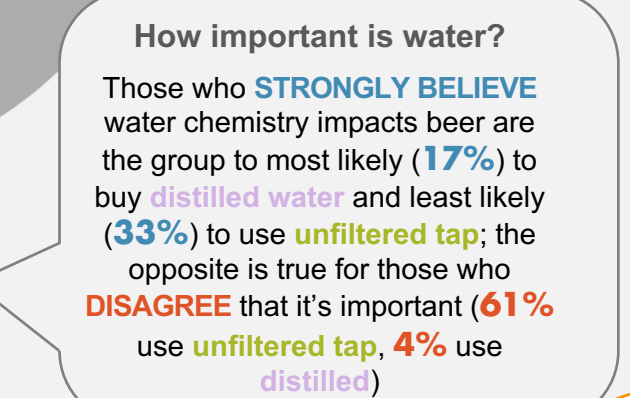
How important is water?

Those who STRONGLY BELIEVE water chemistry impacts beer are the group to most likely (17%) to buy distilled water and least likely (33%) to use unfiltered tap; the opposite is true for those who DISAGREE that it's important (61% use unfiltered tap, 4% use distilled)